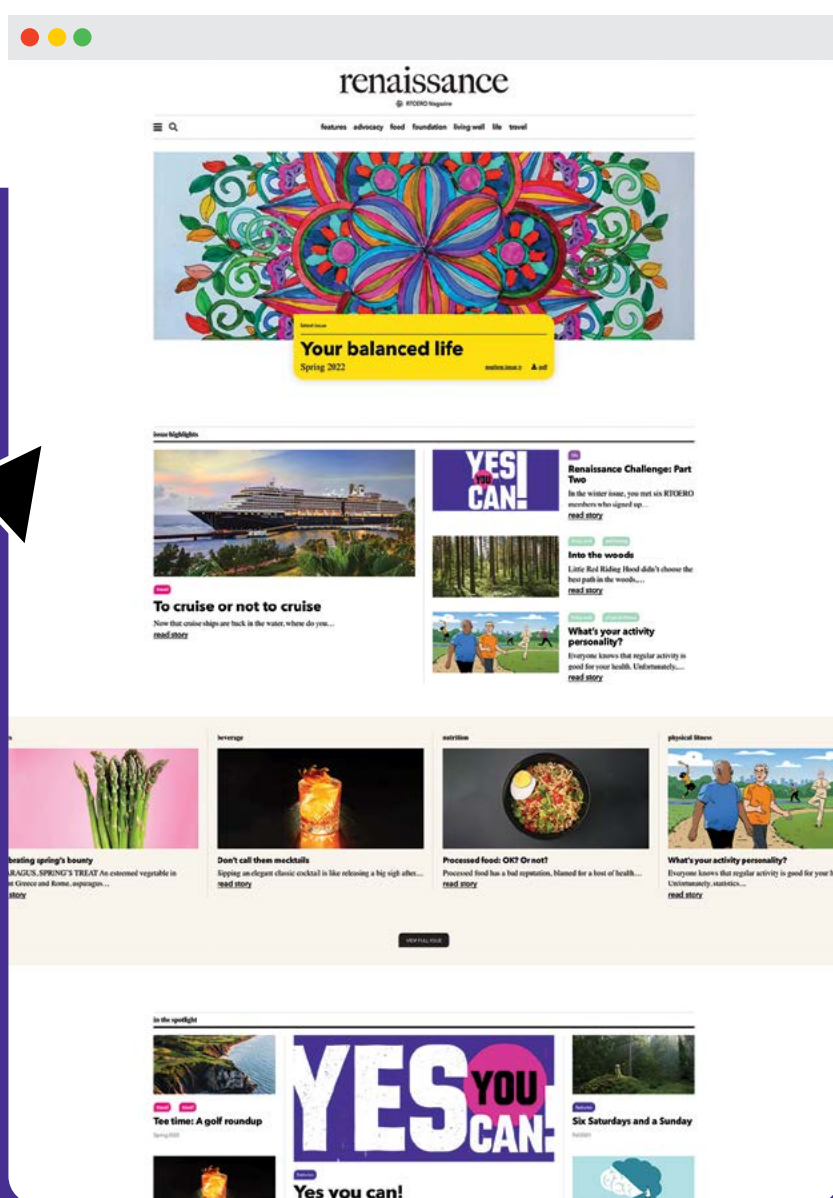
renaissance

RTOERO Magazine

features advocacy food foundation living well life travel

latest issue

Your balanced life

Spring 2022

explore issue pdf

issue highlights

YES YOU CAN!

life

Renaissance Challenge: Part Two

In the winter issue, you met six RTOERO members who signed up...

read story

Into the woods

Little Red Riding Hood didn't choose the best path in the woods,...

read story

travel

To cruise or not to cruise

Now that cruise ships are back in the water, where do you...

read story

What's your activity personality?

Everyone knows that regular activity is good for your health. Unfortunately,...

read story

beverage

nutrition

physical fitness

beating spring's bounty

ARAGUS, SPRING'S TREAT An esteemed vegetable in Greece and Rome, asparagus...

story

Don't call them mocktails

Sipping an elegant classic cocktail is like releasing a big sigh after...

read story

Processed food: OK? Or not?

Processed food has a bad reputation, blamed for a host of health...

read story

What's your activity personality?

Everyone knows that regular activity is good for your h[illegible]

Unfortunately, statistics...

read story

VIEW FULL ISSUE

in the spotlight

Tee time: A golf roundup

Spring 2022

YES YOU CAN!

features

Yes you can!

features

Six Saturdays and a Sunday

Fall 2021